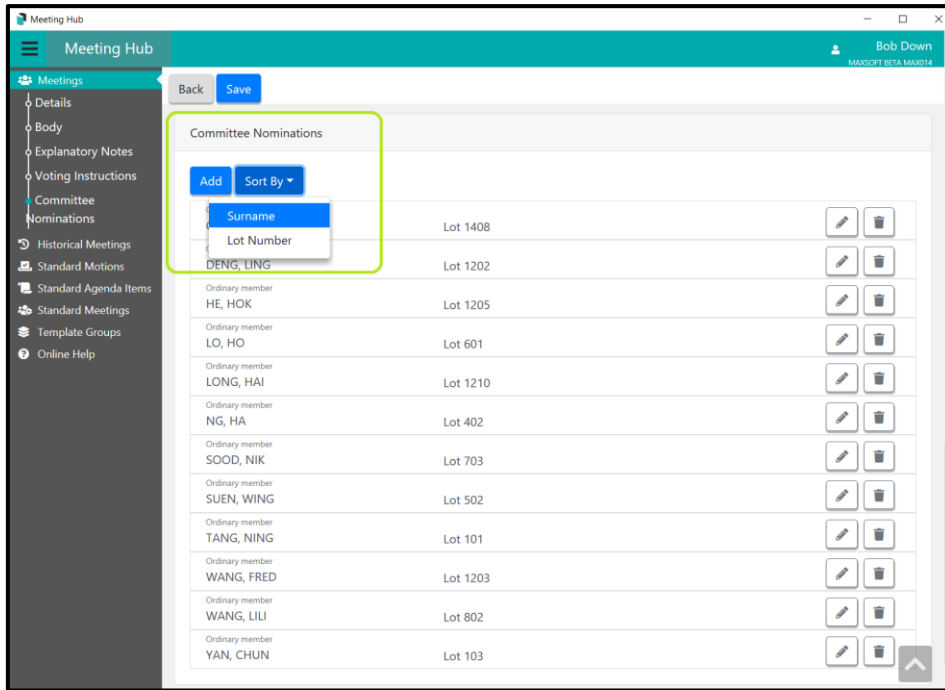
Meeting Hub

Meeting Hub

Bob Down
MAXSOFT BETA MAX014

Meetings
Details
Body
Explanatory Notes
Voting Instructions
Committee Nominations
Historical Meetings
Standard Motions
Standard Agenda Items
Standard Meetings
Template Groups
Online Help

Back
Save

Committee Nominations

Add
Sort By
Surname
Lot Number

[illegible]
Lot 1408

DENG, LING
Lot 1202

Ordinary member
HE, HOK
Lot 1205

Ordinary member
LO, HO
Lot 601

Ordinary member
LONG, HAI
Lot 1210

Ordinary member
NG, HA
Lot 402

Ordinary member
SOOD, NIK
Lot 703

Ordinary member
SUEN, WING
Lot 502

Ordinary member
TANG, NING
Lot 101

Ordinary member
WANG, FRED
Lot 1203

Ordinary member
WANG, LILI
Lot 802

Ordinary member
YAN, CHUN
Lot 103